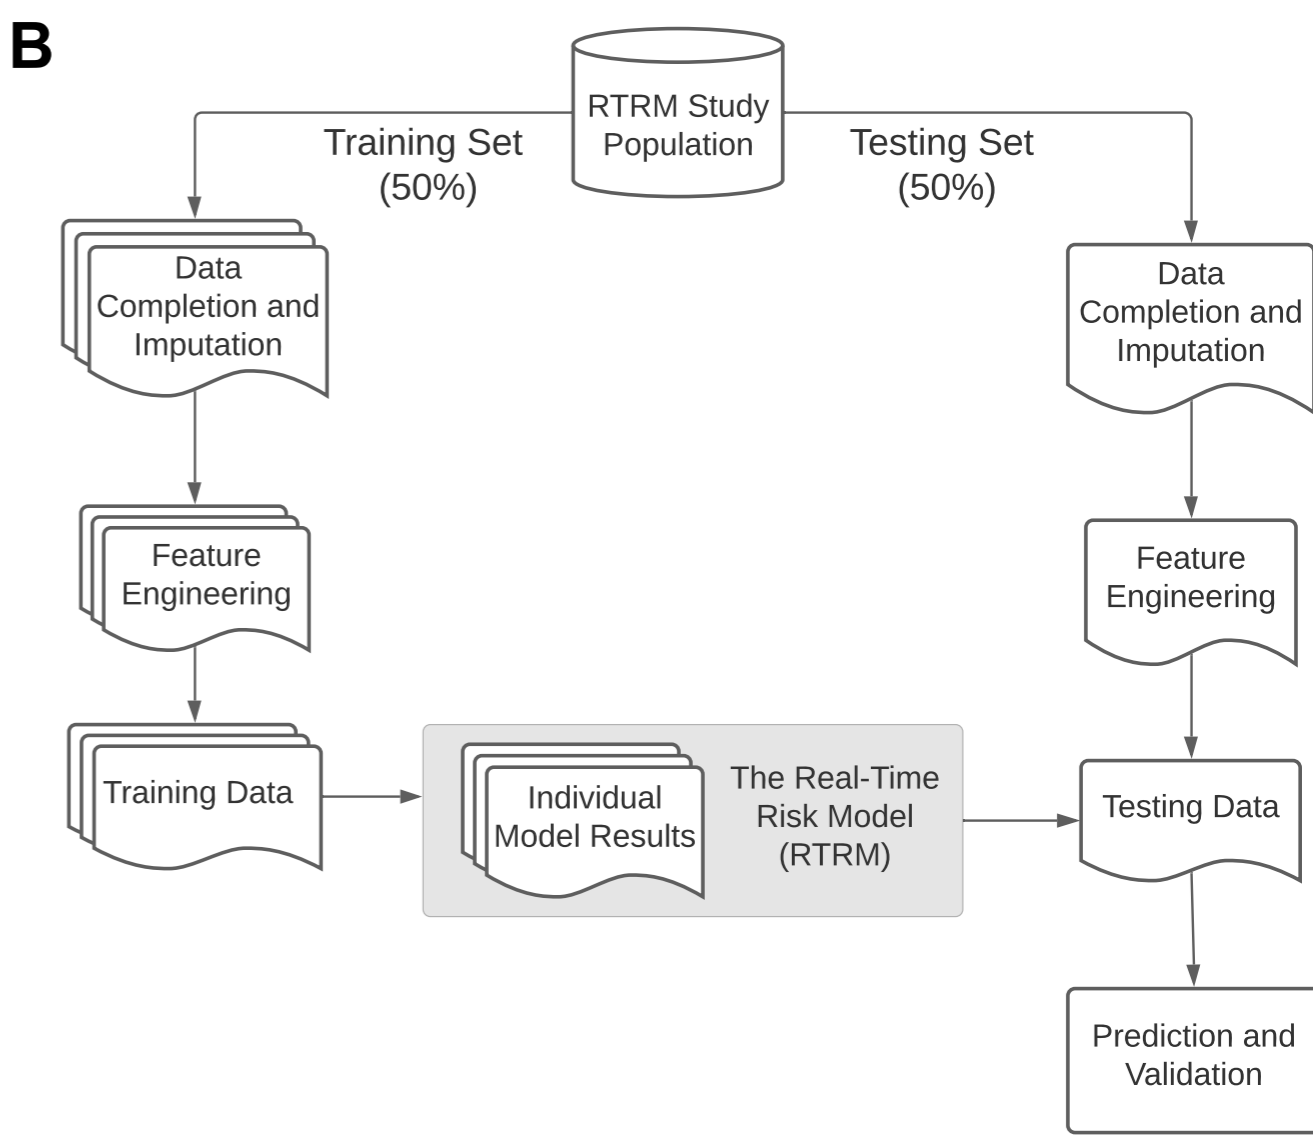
B

RTRM Study Population

Training Set (50%)

Testing Set (50%)

Data Completion and Imputation

Data Completion and Imputation

Feature Engineering

Feature Engineering

Training Data

Individual Model Results

The Real-Time Risk Model (RTRM)

Testing Data

Prediction and Validation